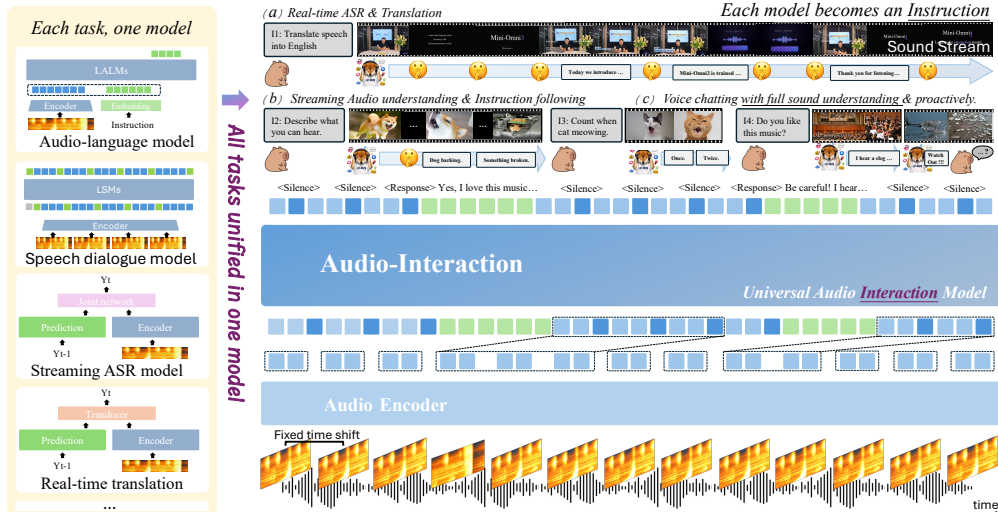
Each task, one model

LALMs

Encoder

Embedding

Instruction

Audio-language model

LSMs

Encoder

Speech dialogue model

Yt

Joint network

Prediction

Encoder

Yt-1

Streaming ASR model

Yt

Transducer

Prediction

Encoder

Yt-1

Real-time translation

...

All tasks unified in one model

(a) Real-time ASR & Translation

Each model becomes an Instruction

I1: Translate speech into English

Mini-Omni

Mini-Omni3

Sound Stream

Today we introduce ...

Mini-Omni3 is trained ...

Thank you for listening...

(b) Streaming Audio understanding & Instruction following

(c) Voice chatting with full sound understanding & proactively.

I2: Describe what you can hear.

Dog barking.

Something broken.

I3: Count when cat meowing.

Once.

Twice.

I4: Do you like this music?

I hear a dog ...

Watch Out !!!

<Silence> <Silence> <Response> Yes, I love this music... <Silence> <Silence> <Silence> <Response> Be careful! I hear... <Silence> <Silence>

Audio-Interaction

Universal Audio Interaction Model

Audio Encoder

Fixed time shift

time